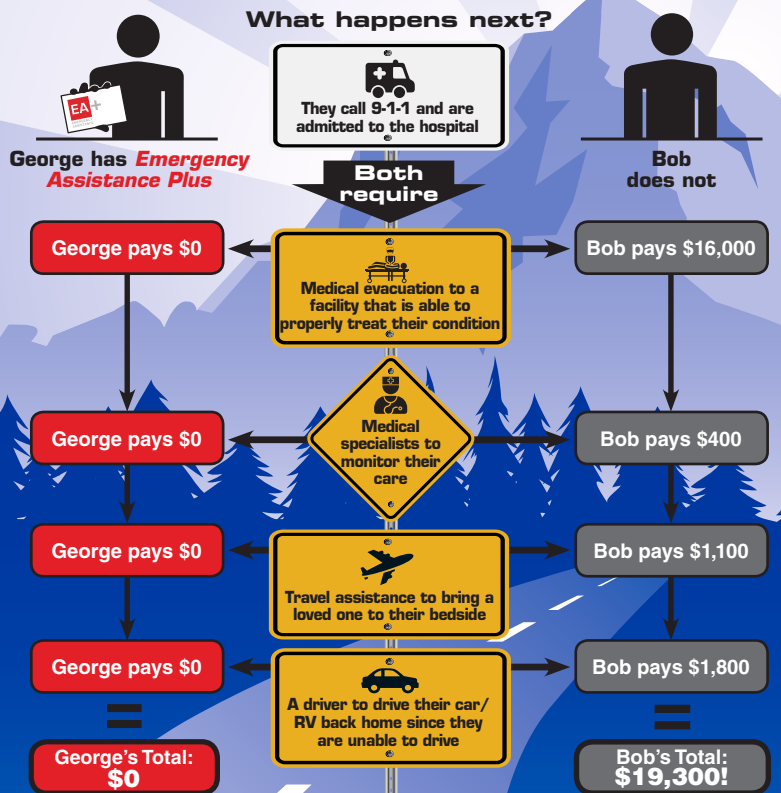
What happens next?

EA+

George has Emergency Assistance Plus

They call 9-1-1 and are admitted to the hospital

Bob does not

Both require

George pays $0

Medical evacuation to a facility that is able to properly treat their condition

Bob pays $16,000

George pays $0

Medical specialists to monitor their care

Bob pays $400

George pays $0

Travel assistance to bring a loved one to their bedside

Bob pays $1,100

George pays $0

A driver to drive their car/ RV back home since they are unable to drive

Bob pays $1,800

=

George's Total: $0

=

Bob's Total: $19,300!